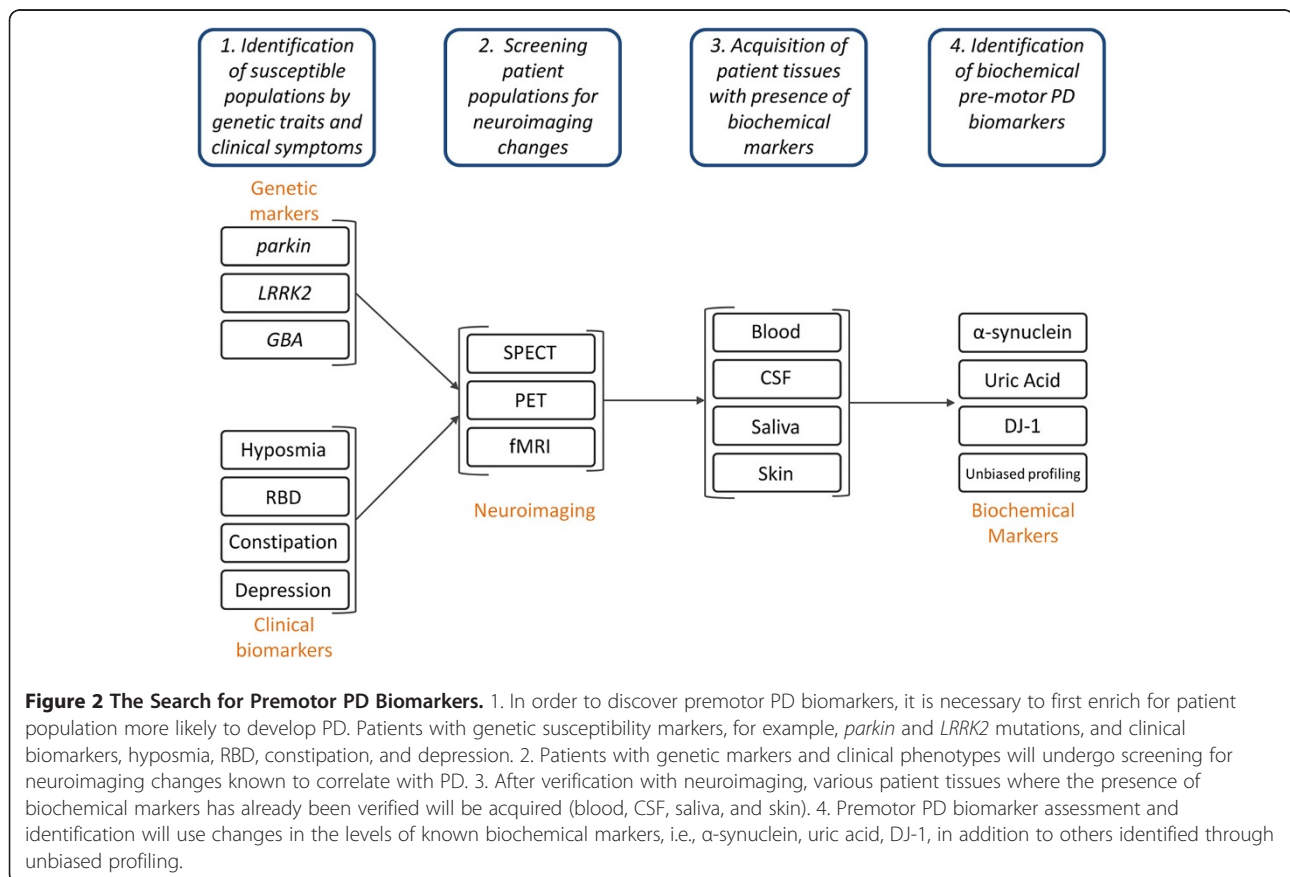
1. Identification of susceptible populations by genetic traits and clinical symptoms

2. Screening patient populations for neuroimaging changes

3. Acquisition of patient tissues with presence of biochemical markers

4. Identification of biochemical pre-motor PD biomarkers

Genetic markers

parkin

LRRK2

GBA

Hyposmia

RBD

Constipation

Depression

Clinical biomarkers

SPECT

PET

fMRI

Neuroimaging

Blood

CSF

Saliva

Skin

α-synuclein

Uric Acid

DJ-1

Unbiased profiling

Biochemical Markers

**Figure 2 The Search for Premotor PD Biomarkers.** 1. In order to discover premotor PD biomarkers, it is necessary to first enrich for patient population more likely to develop PD. Patients with genetic susceptibility markers, for example, *parkin* and *LRRK2* mutations, and clinical biomarkers, hyposmia, RBD, constipation, and depression. 2. Patients with genetic markers and clinical phenotypes will undergo screening for neuroimaging changes known to correlate with PD. 3. After verification with neuroimaging, various patient tissues where the presence of biochemical markers has already been verified will be acquired (blood, CSF, saliva, and skin). 4. Premotor PD biomarker assessment and identification will use changes in the levels of known biochemical markers, i.e., α-synuclein, uric acid, DJ-1, in addition to others identified through unbiased profiling.